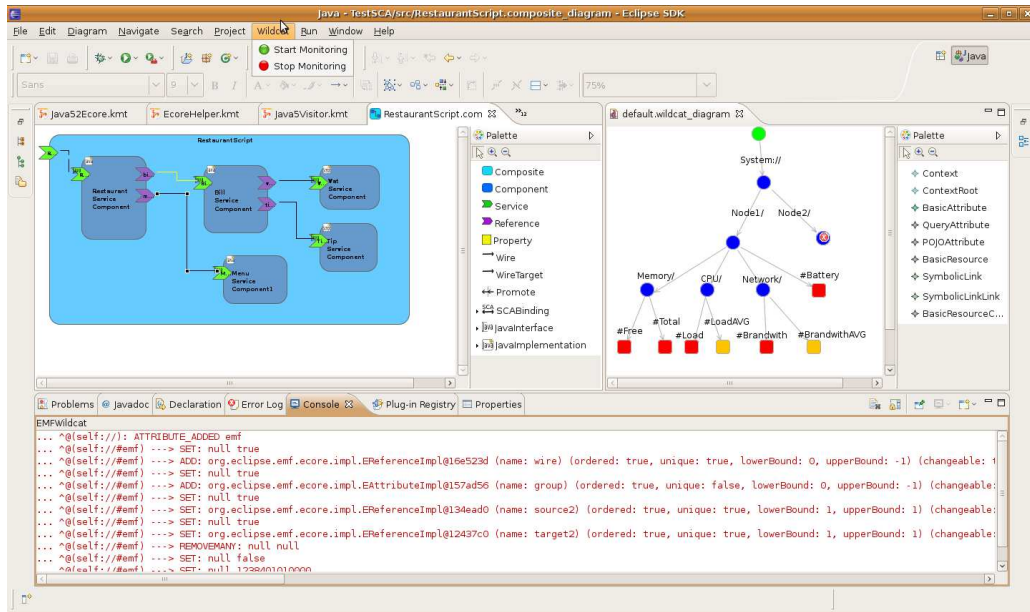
Java - TestSCA/src/RestaurantScript.composite_diagram - Eclipse SDK

File Edit Diagram Navigate Search Project Wildcat Run Window Help

Start Monitoring
Stop Monitoring

Java

Sans 9 B I 75%

Java52Ecore.kmt EcoreHelper.kmt Java5Visitor.kmt RestaurantScript.com »12

RestaurantScript

Restaurant Service Component

Bill Service Component

Vat Service Component

Tip Service Component

Menu Service Component1

Palette

Composite
Component
Service
Reference
Property
Wire
WireTarget
Promote
SCABinding
JavaInterface
JavaImplementation

default.wildcat_diagram

System://
Node1/
Node2/
Memory/
CPU/
Network/
#Battery
#Free
#Total
#Load
#LoadAVG
#Brandwith
#BrandwithAVG

Palette

Context
ContextRoot
BasicAttribute
QueryAttribute
POJOAttribute
BasicResource
SymbolicLink
SymbolicLinkLink
BasicResourceC...

Problems Javadoc Declaration Error Log Console Plug-in Registry Properties

EMFWildcat
... ^@(self://): ATTRIBUTE_ADDED emf
... ^@(self://#emf) ---> SET: null true
... ^@(self://#emf) ---> ADD: org.eclipse.emf.ecore.impl.EReferenceImpl@16e523d (name: wire) (ordered: true, unique: true, lowerBound: 0, upperBound: -1) (changeable: t
... ^@(self://#emf) ---> SET: null true
... ^@(self://#emf) ---> ADD: org.eclipse.emf.ecore.impl.EAttributeImpl@157ad56 (name: group) (ordered: true, unique: false, lowerBound: 0, upperBound: -1) (changeable:
... ^@(self://#emf) ---> SET: null true
... ^@(self://#emf) ---> SET: org.eclipse.emf.ecore.impl.EReferenceImpl@134ead0 (name: source2) (ordered: true, unique: true, lowerBound: 1, upperBound: 1) (changeable:
... ^@(self://#emf) ---> SET: null true
... ^@(self://#emf) ---> SET: org.eclipse.emf.ecore.impl.EReferenceImpl@12437c0 (name: target2) (ordered: true, unique: true, lowerBound: 1, upperBound: 1) (changeable:
... ^@(self://#emf) ---> REMOVEMANY: null null
... ^@(self://#emf) ---> SET: null false
... ^@(self://#emf) ---> SET: null 1238401010000